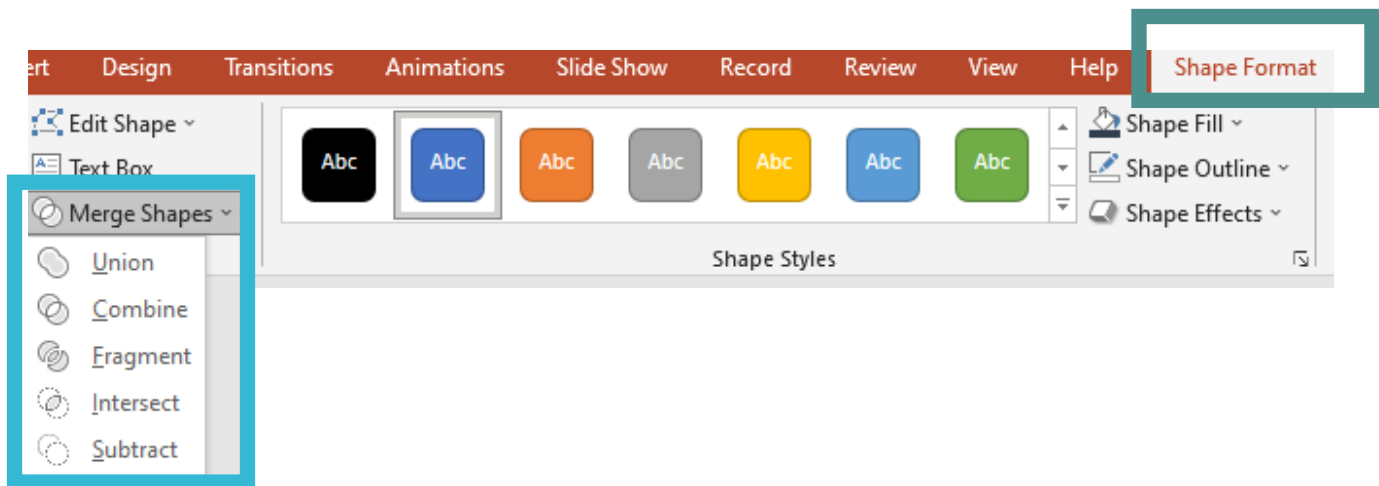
ert Design Transitions Animations Slide Show Record Review View Help Shape Format

Edit Shape
Text Box
Merge Shapes
Union
Combine
Fragment
Intersect
Subtract

Abc Abc Abc Abc Abc Abc Abc

Shape Styles

Shape Fill
Shape Outline
Shape Effects